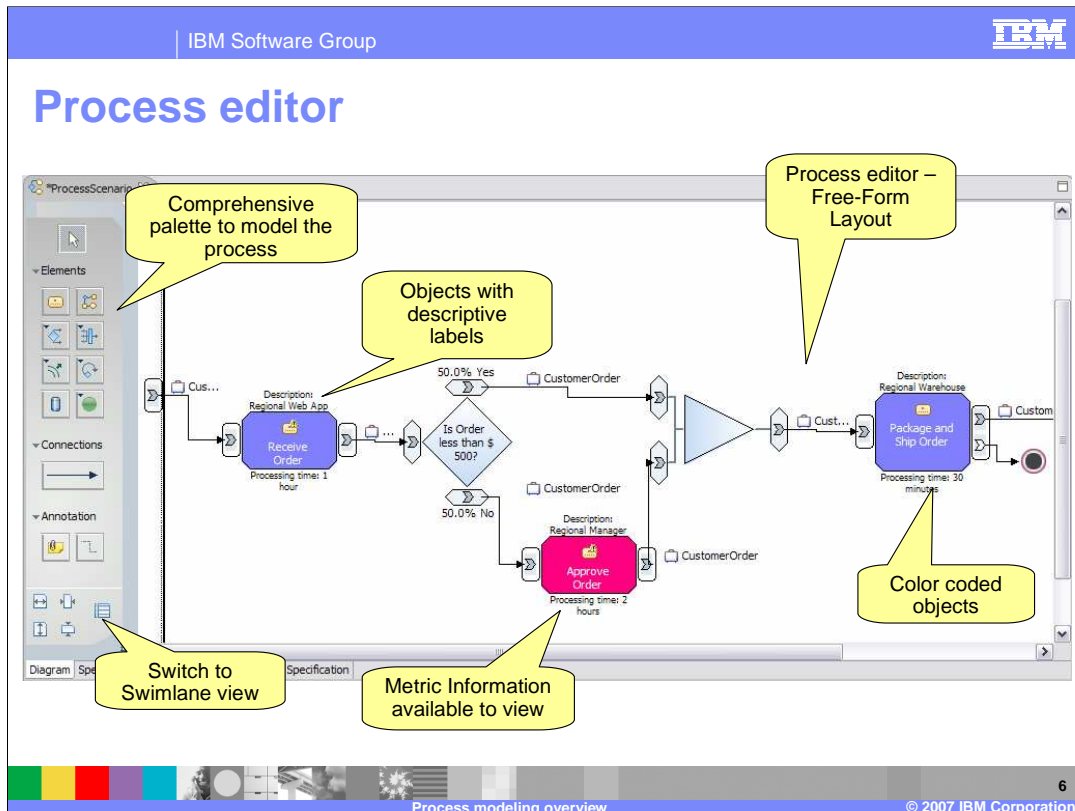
IBM Software Group

IBM

Process editor

*ProcessScenario

Comprehensive palette to model the process

Process editor – Free-Form Layout

Elements

Objects with descriptive labels

Cus...

Description: Regional Web App

Receive Order

Processing time: 1 hour

50.0% Yes

CustomerOrder

Is Order less than $ 500?

CustomerOrder

50.0% No

Description: Regional Manager

Approve Order

Processing time: 2 hours

CustomerOrder

Cust...

Description: Regional Warehouse

Package and Ship Order

Processing time: 30 minutes

Custom

Connections

Annotation

Color coded objects

Switch to Swimlane view

Metric Information available to view

Diagram

Spe

Specification

6

Process modeling overview

© 2007 IBM Corporation